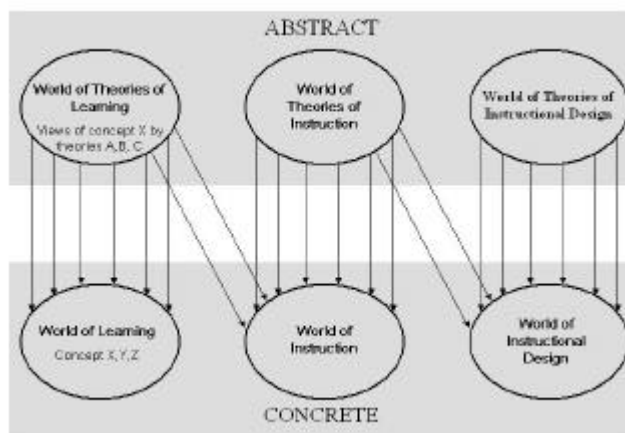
ABSTRACT

World of Theories of Learning

Views of concept X by theories A, B, C

World of Theories of Instruction

World of Theories of Instructional Design

World of Learning

Concept X, Y, Z

World of Instruction

World of Instructional Design

CONCRETE